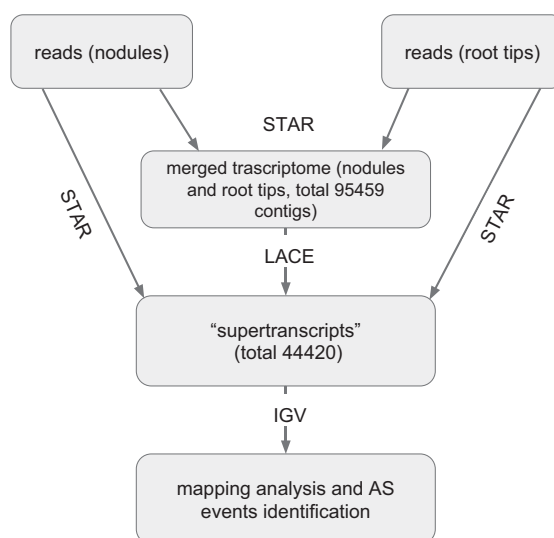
reads (nodules)

reads (root tips)

STAR

merged trascriptome (nodules and root tips, total 95459 contigs)

STAR

STAR

LACE

“supertranscripts” (total 44420)

IGV

mapping analysis and AS events identification